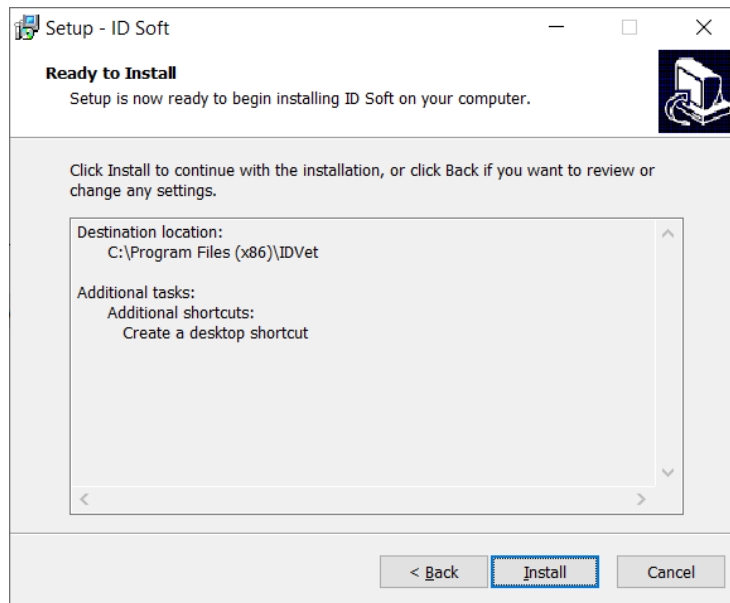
Setup - ID Soft

Ready to Install
Setup is now ready to begin installing ID Soft on your computer.

Click Install to continue with the installation, or click Back if you want to review or change any settings.

Destination location:
C:\Program Files (x86)\IDVet

Additional tasks:
Additional shortcuts:
Create a desktop shortcut

< Back
Install
Cancel